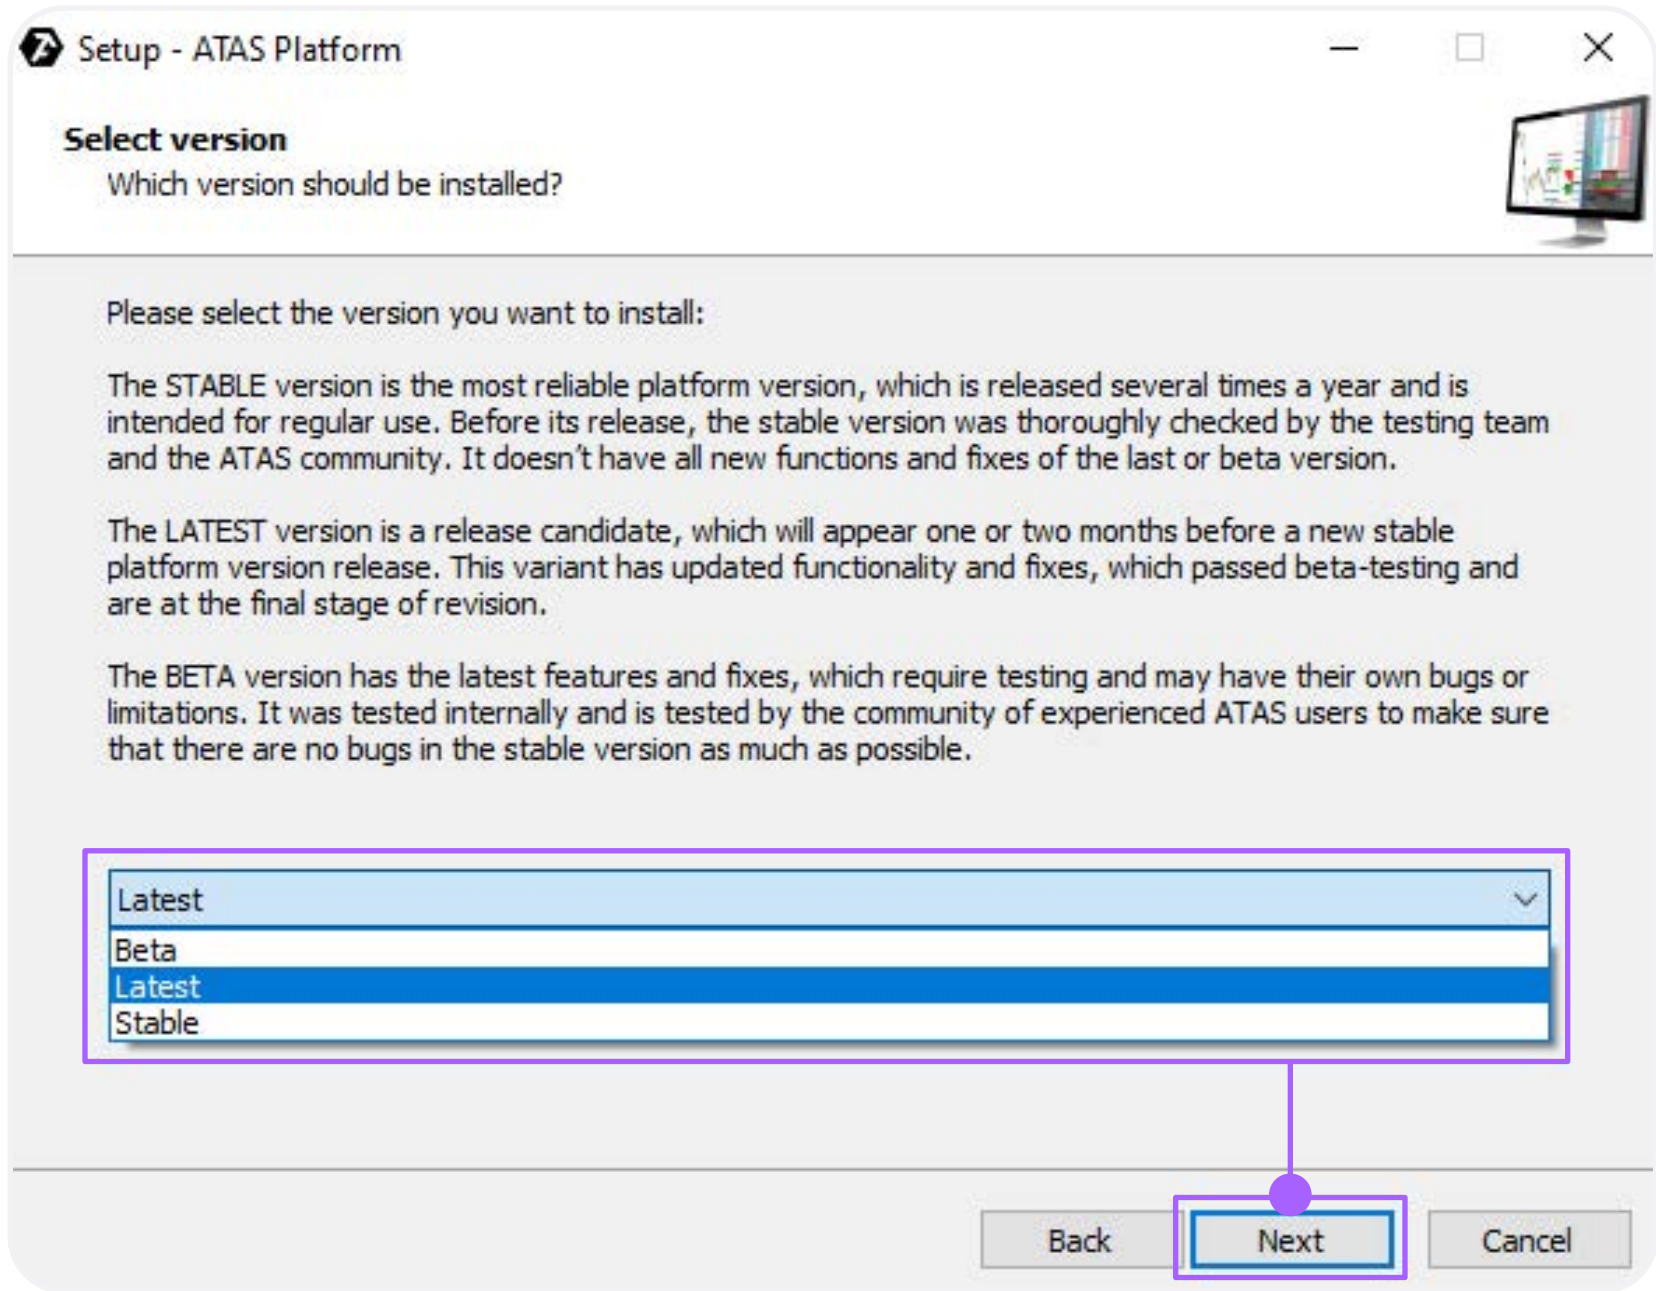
Setup - ATAS Platform

Select version
Which version should be installed?

Please select the version you want to install:

The STABLE version is the most reliable platform version, which is released several times a year and is intended for regular use. Before its release, the stable version was thoroughly checked by the testing team and the ATAS community. It doesn't have all new functions and fixes of the last or beta version.

The LATEST version is a release candidate, which will appear one or two months before a new stable platform version release. This variant has updated functionality and fixes, which passed beta-testing and are at the final stage of revision.

The BETA version has the latest features and fixes, which require testing and may have their own bugs or limitations. It was tested internally and is tested by the community of experienced ATAS users to make sure that there are no bugs in the stable version as much as possible.

Latest
Beta
Latest
Stable

Back
Next
Cancel